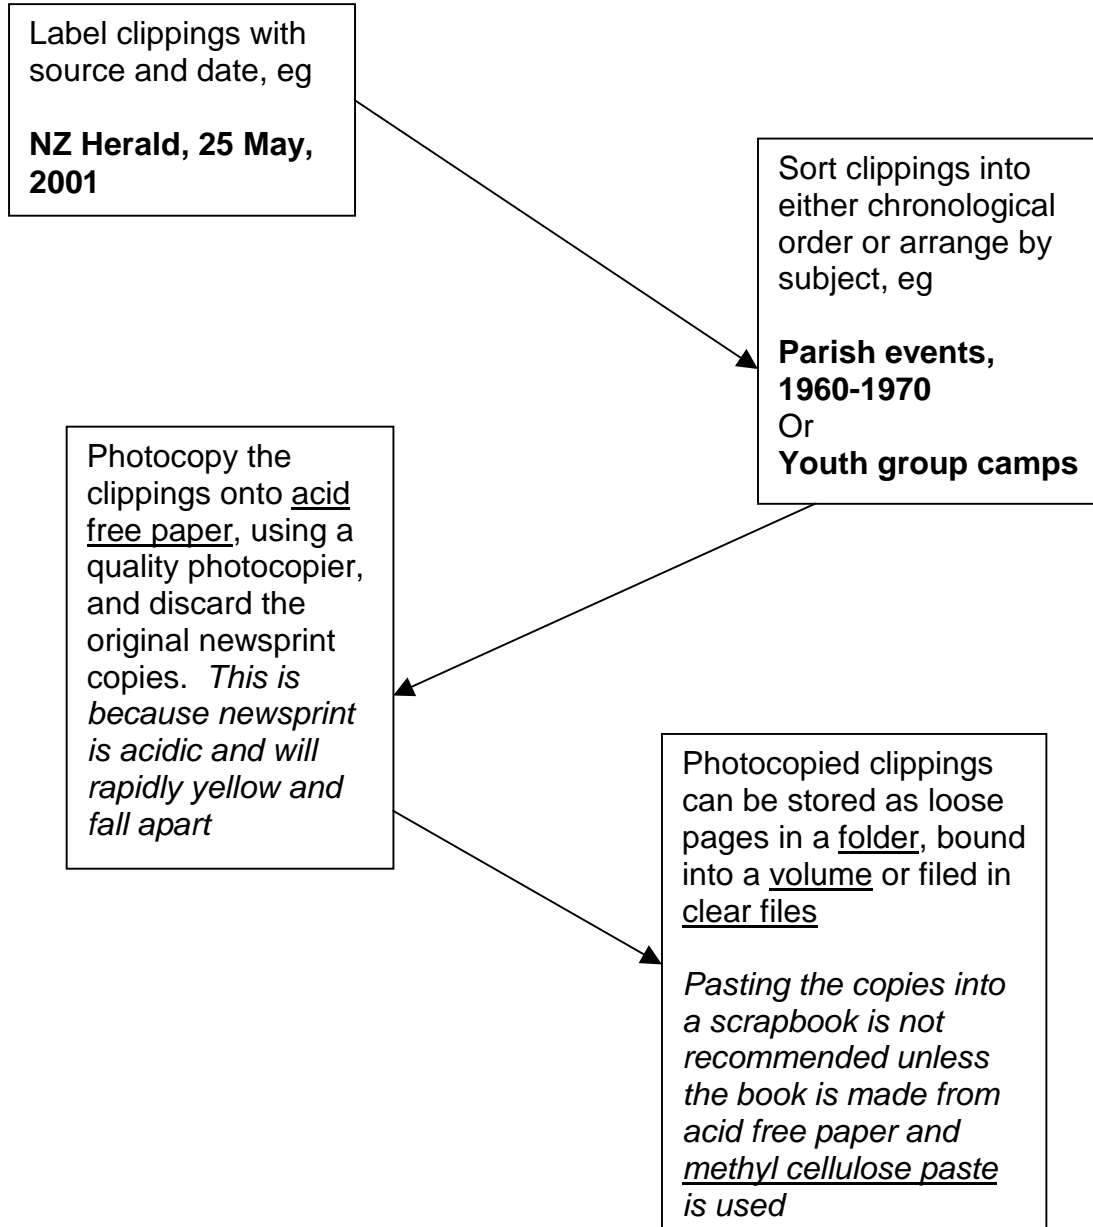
Label clippings with source and date, eg

NZ Herald, 25 May, 2001

Sort clippings into either chronological order or arrange by subject, eg

Parish events, 1960-1970
Or
Youth group camps

Photocopy the clippings onto acid free paper, using a quality photocopier, and discard the original newsprint copies. This is because newsprint is acidic and will rapidly yellow and fall apart

Photocopied clippings can be stored as loose pages in a folder, bound into a volume or filed in clear files

Pasting the copies into a scrapbook is not recommended unless the book is made from acid free paper and methyl cellulose paste is used